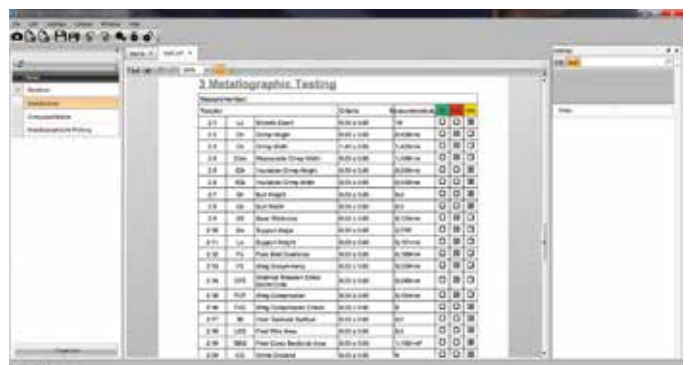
3 Metallographic Testing

| | | | Criteria | Measurement | | | |
|---|---|---|---|---|---|---|---|
| 2.1 | | Bellmouth | | | | | |
| 2.2 | | Crimp Height | | | | | |
| 2.3 | | Crimp Width | | | | | |
| 2.4 | | Insulation Crimp Width | | | | | |
| 2.5 | | Insulation Crimp Height | | | | | |
| 2.6 | | Insulation Crimp Width | | | | | |
| 2.7 | | Burr Height | | | | | |
| 2.8 | | Burr Width | | | | | |
| 2.9 | | Base Thickness | | | | | |
| 2.10 | | Support Angle | | | | | |
| 2.11 | | Support Height | | | | | |
| 2.12 | | Free Base Distance | | | | | |
| 2.13 | | Wing Asymmetry | | | | | |
| 2.14 | | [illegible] | | | | | |
| 2.15 | | Wing Compression | | | | | |
| 2.16 | | Wing Compression Check | | | | | |
| 2.17 | | Inner Serrated Surface | | | | | |
| 2.18 | | Free Wire Area | | | | | |
| 2.19 | | Free Cross Sectional Area | | | | | |
| 2.20 | | Crimp Gradient | | | | | |